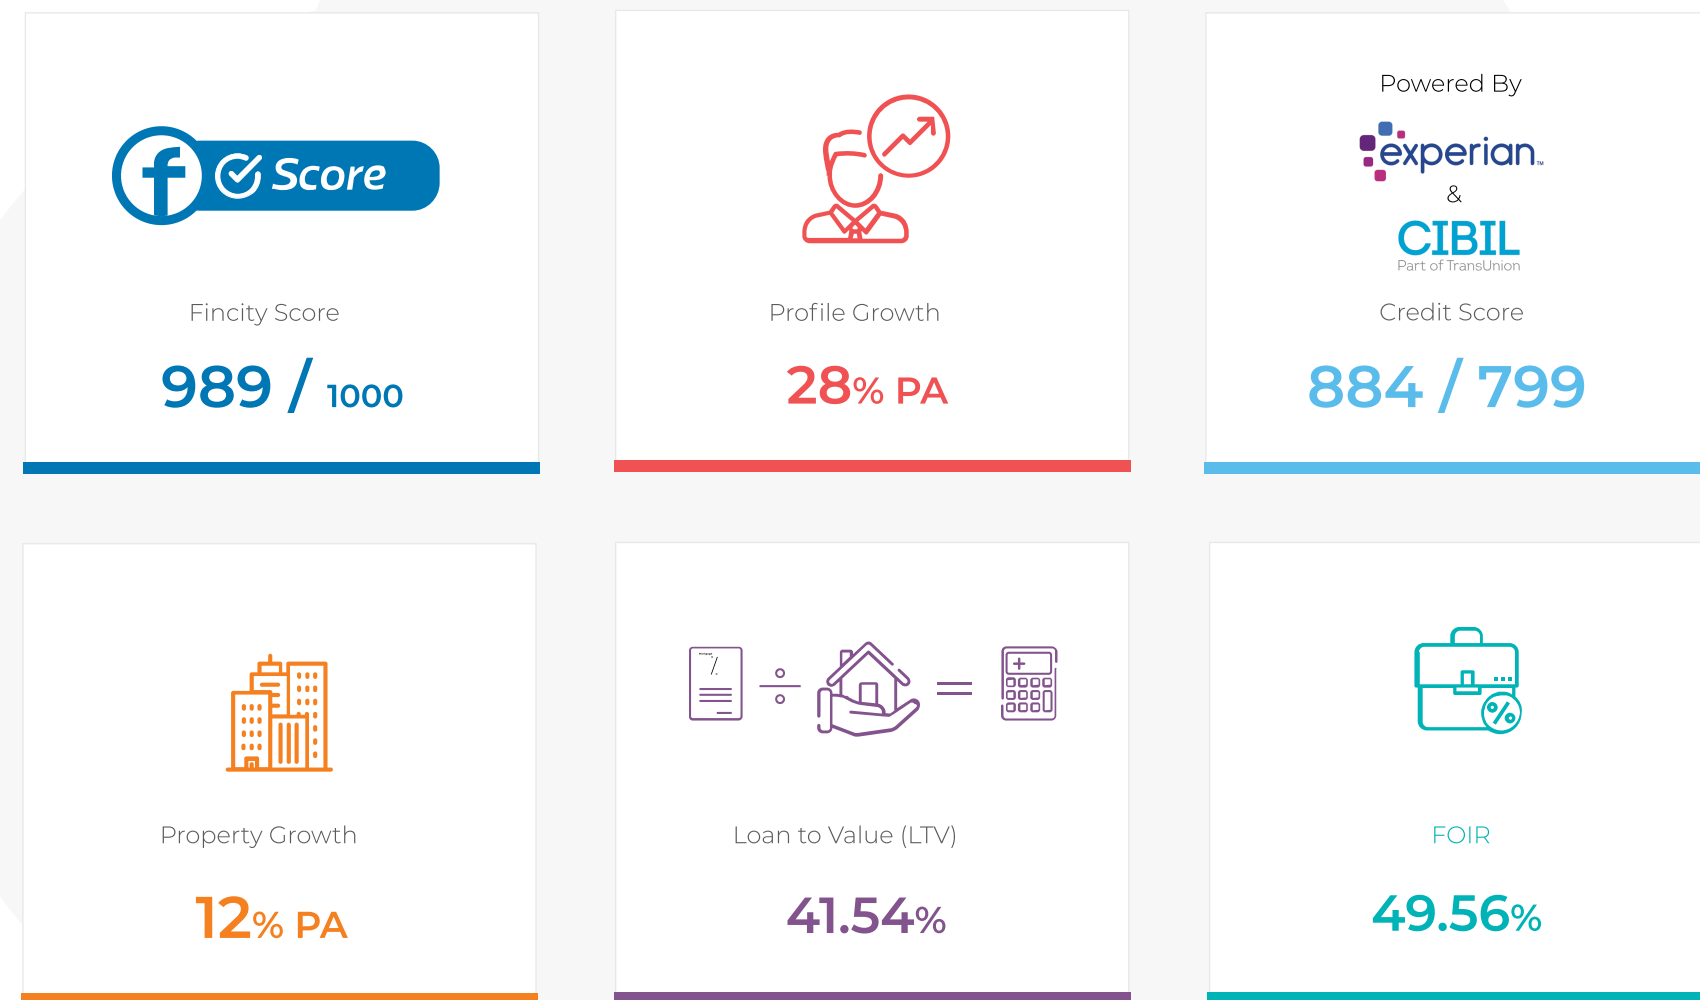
f Score

Fincity Score

989 / 1000

Profile Growth

28% PA

Powered By

experian.

&

CIBIL
Part of TransUnion

Credit Score

884 / 799

Property Growth

12% PA

Loan to Value (LTV)

41.54%

FOIR

49.56%